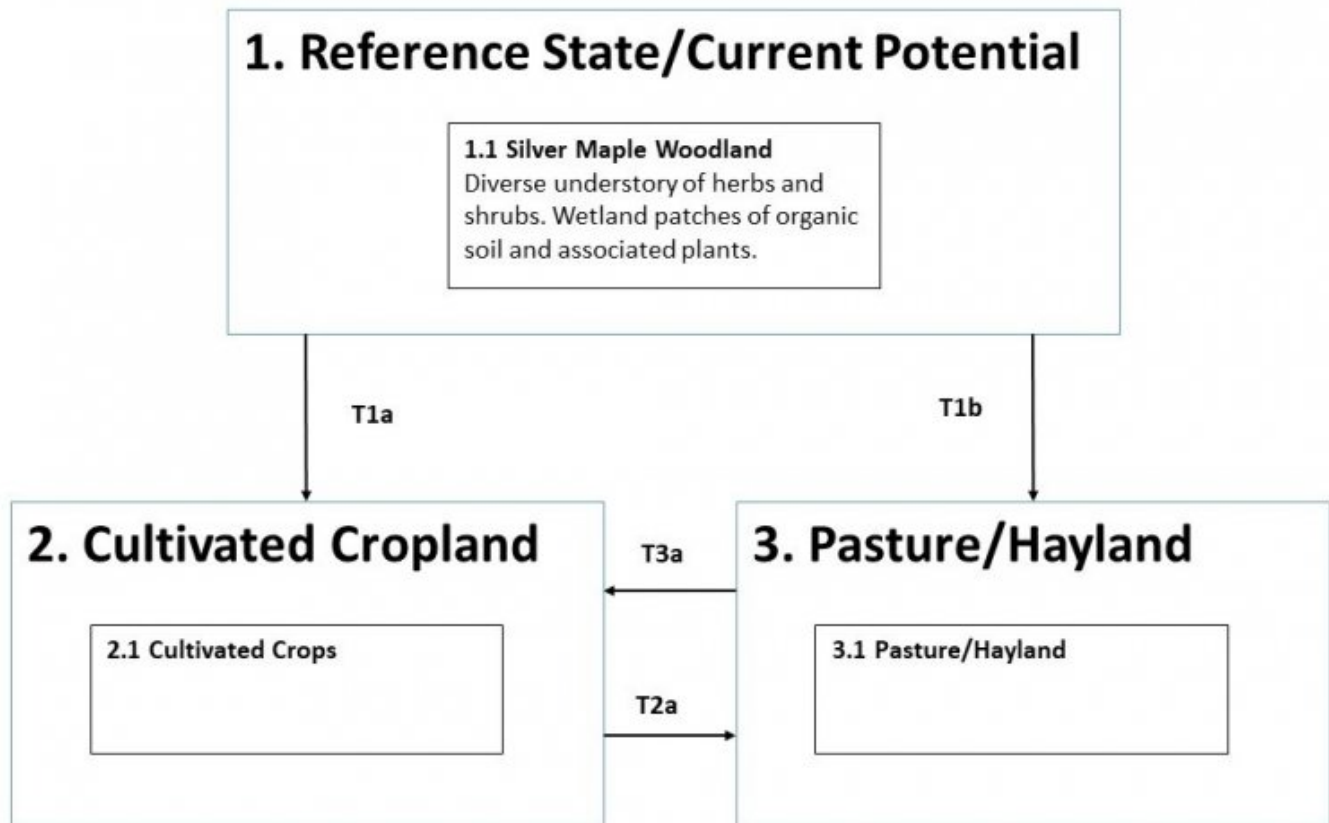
1. Reference State/Current Potential

1.1 Silver Maple Woodland
Diverse understory of herbs and shrubs. Wetland patches of organic soil and associated plants.

T1a

T1b

2. Cultivated Cropland

2.1 Cultivated Crops

T3a

T2a

3. Pasture/Hayland

3.1 Pasture/Hayland